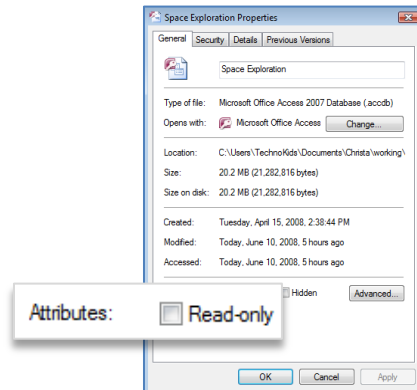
Space Exploration Properties

General | Security | Details | Previous Versions

Space Exploration

Type of file: Microsoft Office Access 2007 Database (.accdb)

Opens with: Microsoft Office Access Change...

Location: C:\Users\TechnoKids\Documents\Christa\working\

Size: 20.2 MB (21,282,816 bytes)

Size on disk: 20.2 MB (21,282,816 bytes)

Created: Tuesday, April 15, 2008, 2:38:44 PM

Modified: Today, June 10, 2008, 5 hours ago

Accessed: Today, June 10, 2008, 5 hours ago

Attributes: Read-only Hidden Advanced...

OK Cancel Apply